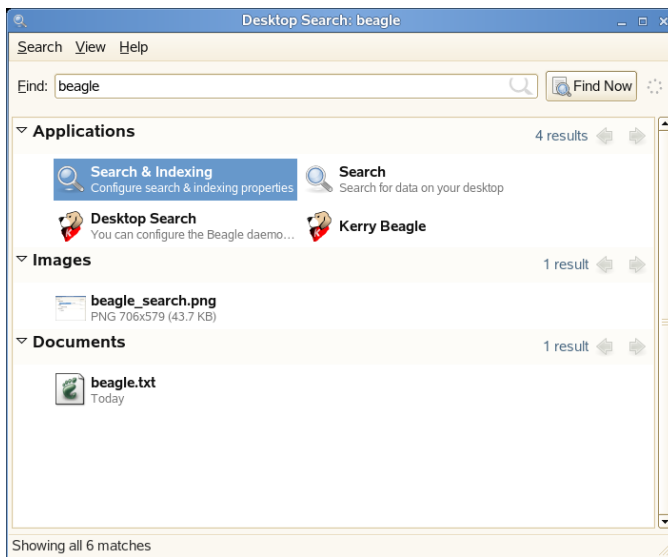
Desktop Search: beagle

Search View Help

Find: beagle

Find Now

Applications

4 results

Search & Indexing
Configure search & indexing properties

Search
Search for data on your desktop

Desktop Search
You can configure the Beagle daemo...

Kerry Beagle

Images

1 result

beagle_search.png
PNG 706x579 (43.7 KB)

Documents

1 result

beagle.txt
Today

Showing all 6 matches